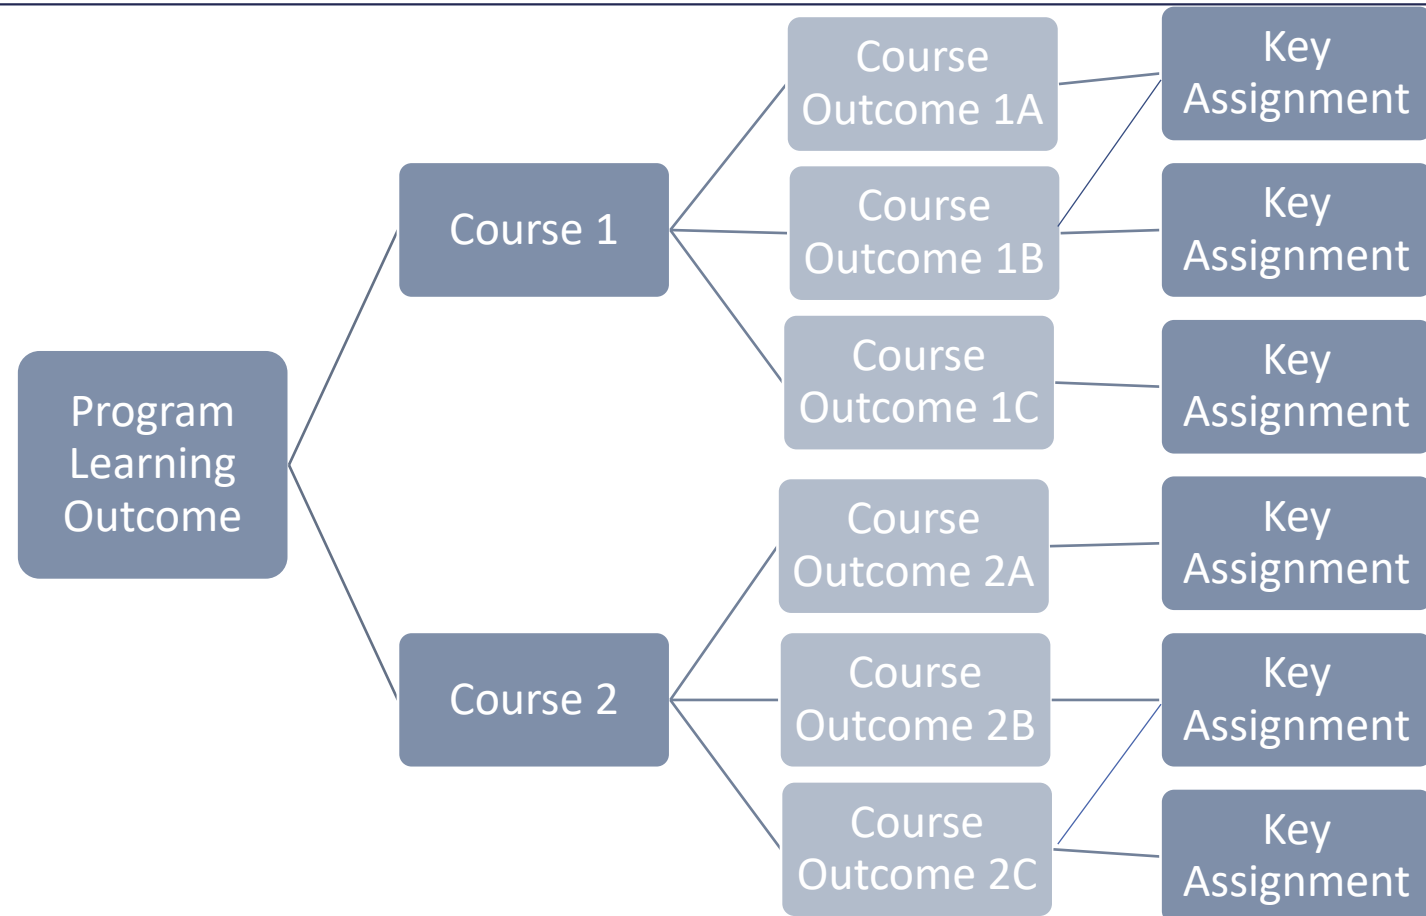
Program Learning Outcome

Course 1

Course 2

Course Outcome 1A

Course Outcome 1B

Course Outcome 1C

Course Outcome 2A

Course Outcome 2B

Course Outcome 2C

Key Assignment

Key Assignment

Key Assignment

Key Assignment

Key Assignment

Key Assignment